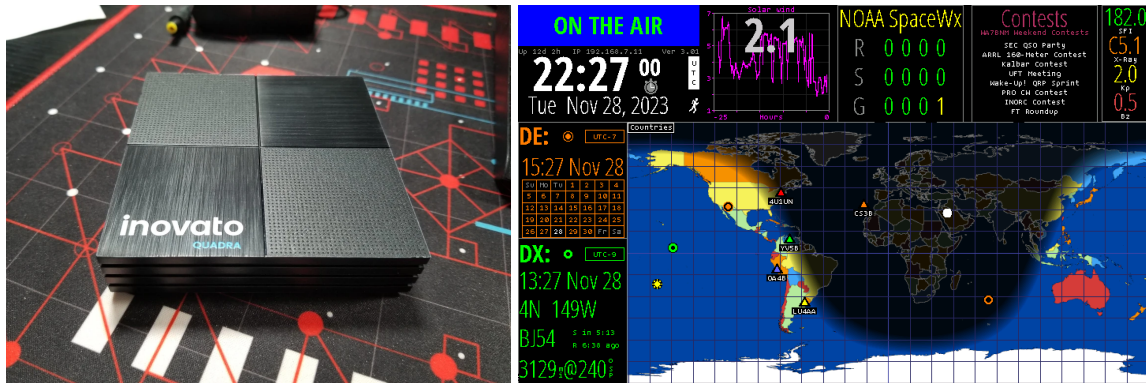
inovato
QUADRA

ON THE AIR

Up 12d 2h IP 192.168.7.11 Ver 3.01

22:27 00

UTC

Tue Nov 28, 2023

Solar wind

2.1

-25 Hours 0

NOAA SpaceWx

| R | 0 | 0 | 0 | 0 |
|---|---|---|---|---|
| S | 0 | 0 | 0 | 0 |
| G | 0 | 0 | 0 | 1 |

Contests
WA7BNM Weekend Contests
SEC QSO Party
ARRL 160-Meter Contest
Kalbar Contest
UFT Meeting
Wake-Up! QRP Sprint
PRO CW Contest
INORC Contest
FT Roundup

182.0
SFI
C5.1
X-Ray
2.0
Kp
0.5
Bz

DE:
UTC-7
15:27 Nov 28

| Su | Mo | Tu | 1 | 2 | 3 | 4 |
|---|---|---|---|---|---|---|
| 5 | 6 | 7 | 8 | 9 | 10 | 11 |
| 12 | 13 | 14 | 15 | 16 | 17 | 18 |
| 19 | 20 | 21 | 22 | 23 | 24 | 25 |
| 26 | 27 | 28 | 29 | 30 | Fr | Sa |

DX:
UTC-9
13:27 Nov 28
4N 149W
BJ54
S in 5:13
R 6:30 ago
3129 mi@240°

Countries
4U1UN
CS3B
YV5B
OA4B
LU4AA